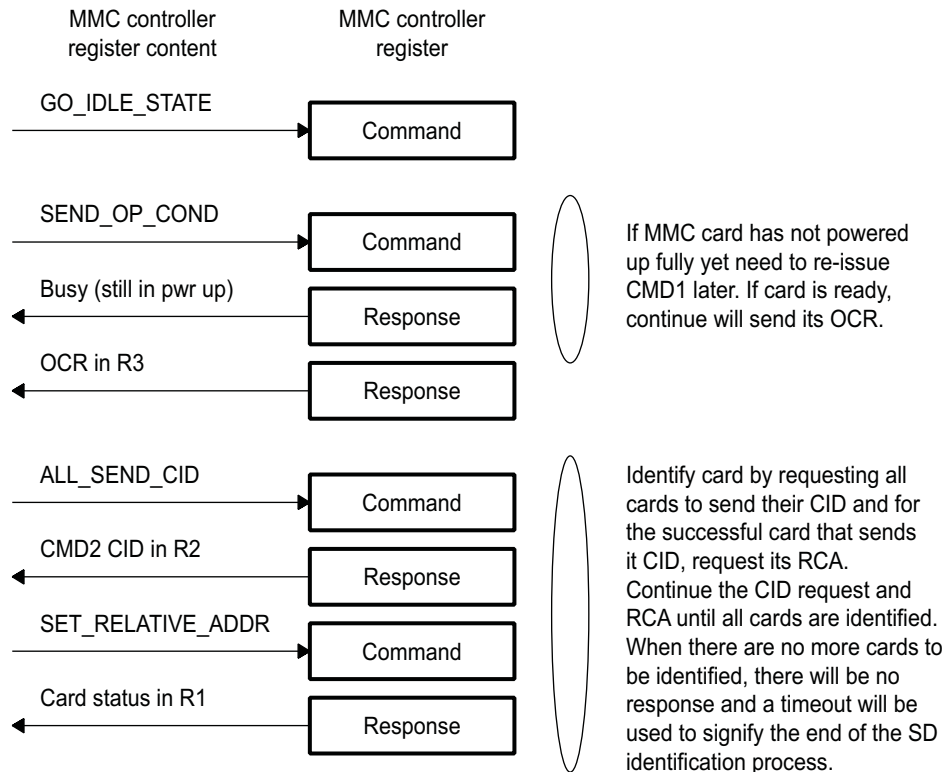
MMC controller register content

MMC controller register

GO_IDLE_STATE

Command

SEND_OP_COND

Command

Busy (still in pwr up)

Response

OCR in R3

Response

If MMC card has not powered up fully yet need to re-issue CMD1 later. If card is ready, continue will send its OCR.

ALL_SEND_CID

Command

CMD2 CID in R2

Response

SET_RELATIVE_ADDR

Command

Card status in R1

Response

Identify card by requesting all cards to send their CID and for the successful card that sends it CID, request its RCA. Continue the CID request and RCA until all cards are identified. When there are no more cards to be identified, there will be no response and a timeout will be used to signify the end of the SD identification process.